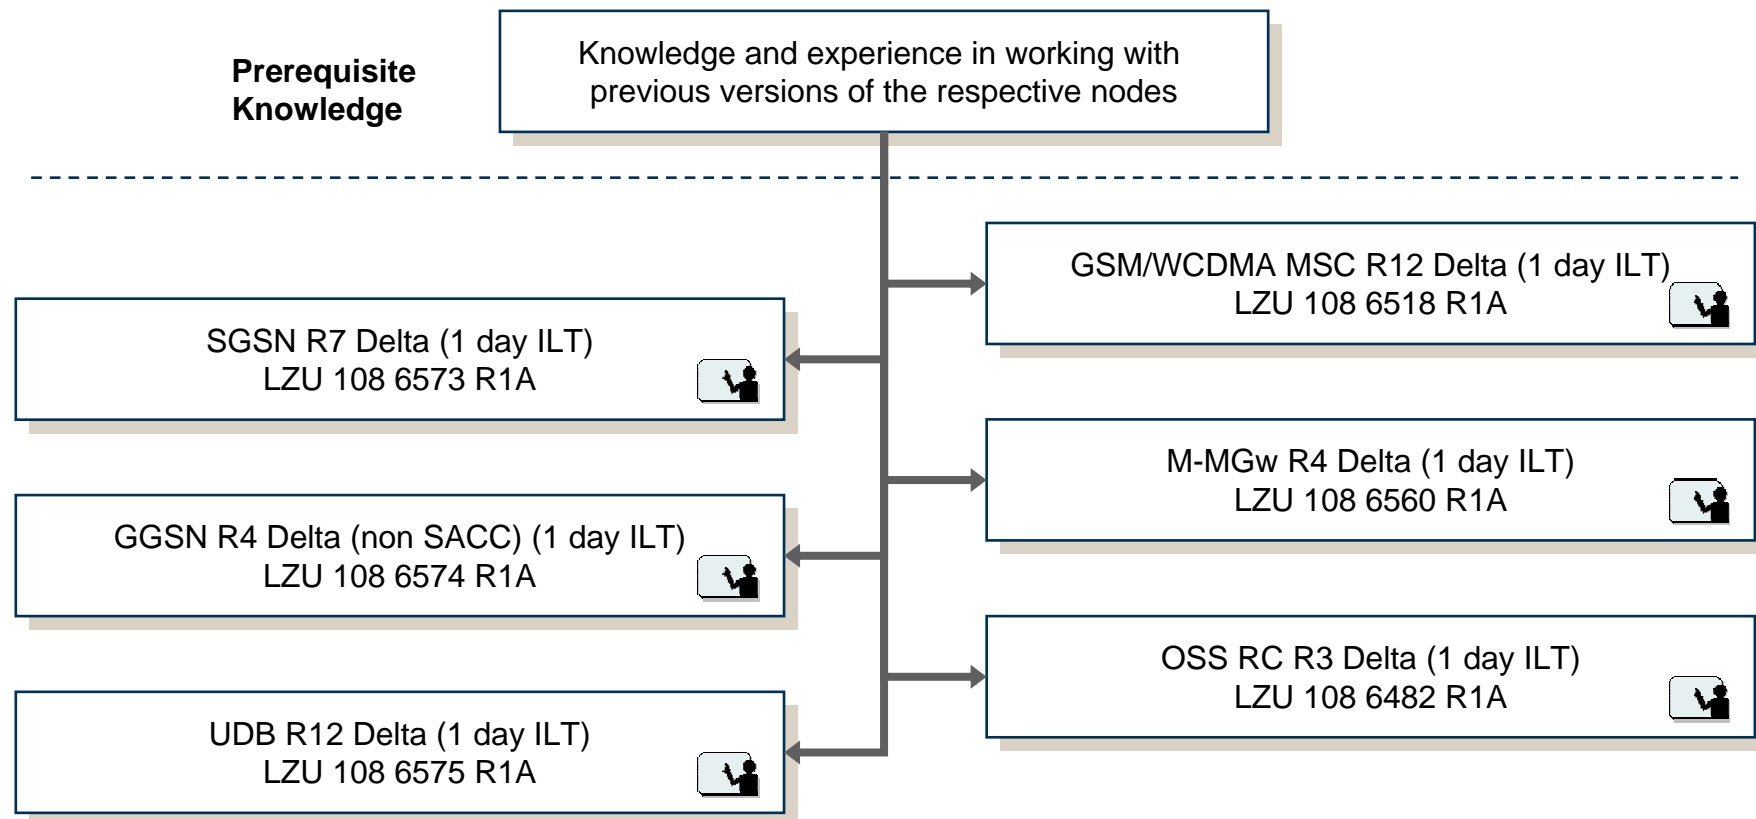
Prerequisite Knowledge

Knowledge and experience in working with previous versions of the respective nodes

GSM/WCDMA MSC R12 Delta (1 day ILT)
LZU 108 6518 R1A

SGSN R7 Delta (1 day ILT)
LZU 108 6573 R1A

M-MGw R4 Delta (1 day ILT)
LZU 108 6560 R1A

GGSN R4 Delta (non SACC) (1 day ILT)
LZU 108 6574 R1A

OSS RC R3 Delta (1 day ILT)
LZU 108 6482 R1A

UDB R12 Delta (1 day ILT)
LZU 108 6575 R1A